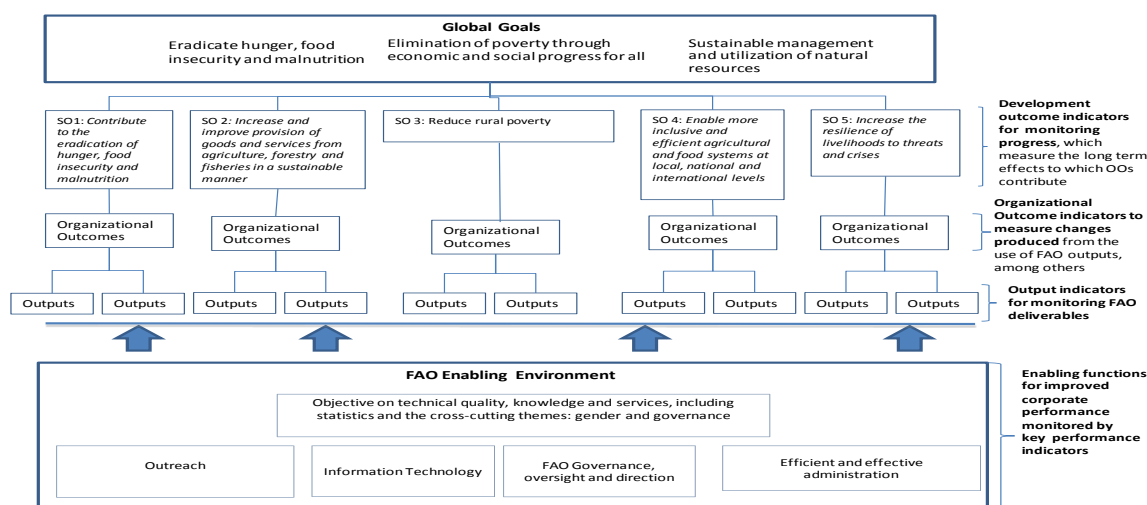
Global Goals

Eradicate hunger, food insecurity and malnutrition

Elimination of poverty through economic and social progress for all

Sustainable management and utilization of natural resources

SO1: *Contribute to the eradication of hunger, food insecurity and malnutrition*

SO 2: *Increase and improve provision of goods and services from agriculture, forestry and fisheries in a sustainable manner*

SO 3: Reduce rural poverty

SO 4: *Enable more inclusive and efficient agricultural and food systems at local, national and international levels*

SO 5: *Increase the resilience of livelihoods to threats and crises*

**Development outcome indicators for monitoring progress**, which measure the long term effects to which OOs contribute

Organizational Outcomes

Organizational Outcomes

Organizational Outcomes

Organizational Outcomes

Organizational Outcomes

**Organizational Outcome indicators to measure changes produced** from the use of FAO outputs, among others

Outputs Outputs Outputs Outputs Outputs Outputs Outputs Outputs Outputs Outputs

**Output indicators for monitoring FAO deliverables**

**FAO Enabling Environment**

Objective on technical quality, knowledge and services, including statistics and the cross-cutting themes: gender and governance

Outreach

Information Technology

FAO Governance, oversight and direction

Efficient and effective administration

**Enabling functions for improved corporate performance monitored by key performance indicators**